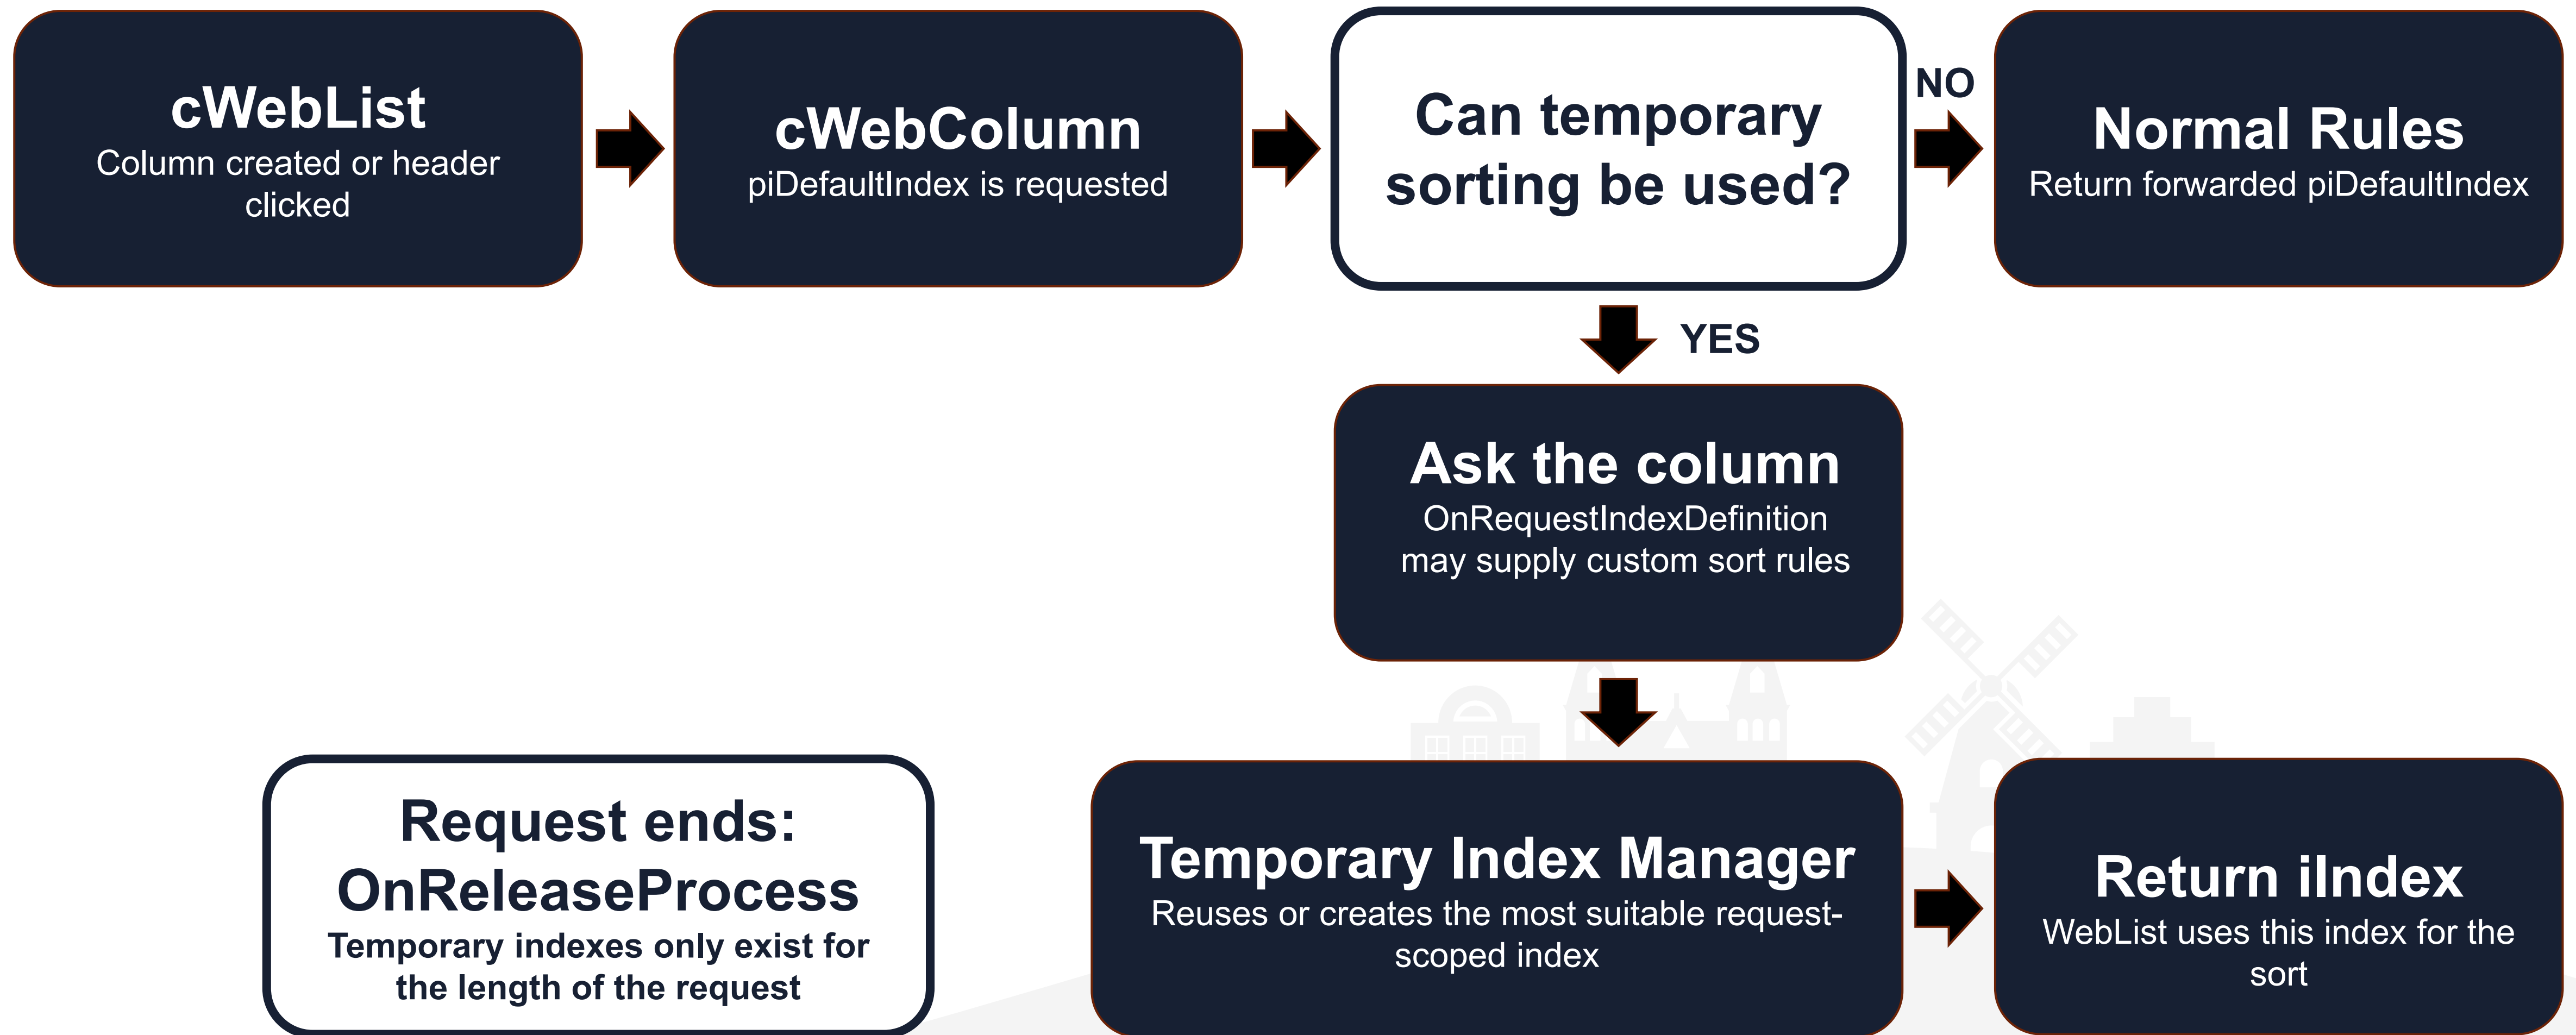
cWebList
Column created or header clicked

cWebColumn
piDefaultIndex is requested

Can temporary sorting be used?

NO

Normal Rules
Return forwarded piDefaultIndex

YES

Ask the column
OnRequestIndexDefinition may supply custom sort rules

Temporary Index Manager
Reuses or creates the most suitable request-scoped index

Return iIndex
WebList uses this index for the sort

Request ends: OnReleaseProcess
Temporary indexes only exist for the length of the request